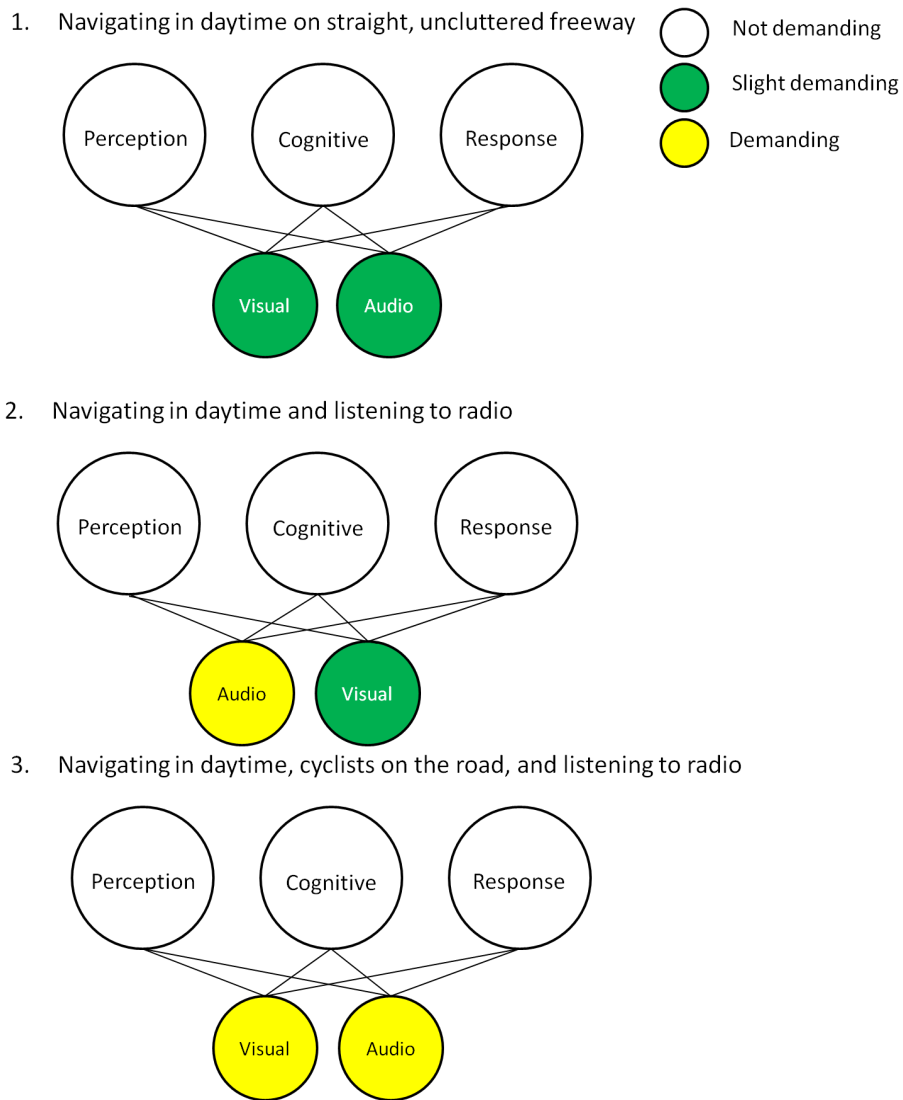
1. Navigating in daytime on straight, uncluttered freeway

Not demanding
Slight demanding
Demanding

Perception
Cognitive
Response
Visual
Audio

2. Navigating in daytime and listening to radio

Perception
Cognitive
Response
Audio
Visual

3. Navigating in daytime, cyclists on the road, and listening to radio

Perception
Cognitive
Response
Visual
Audio